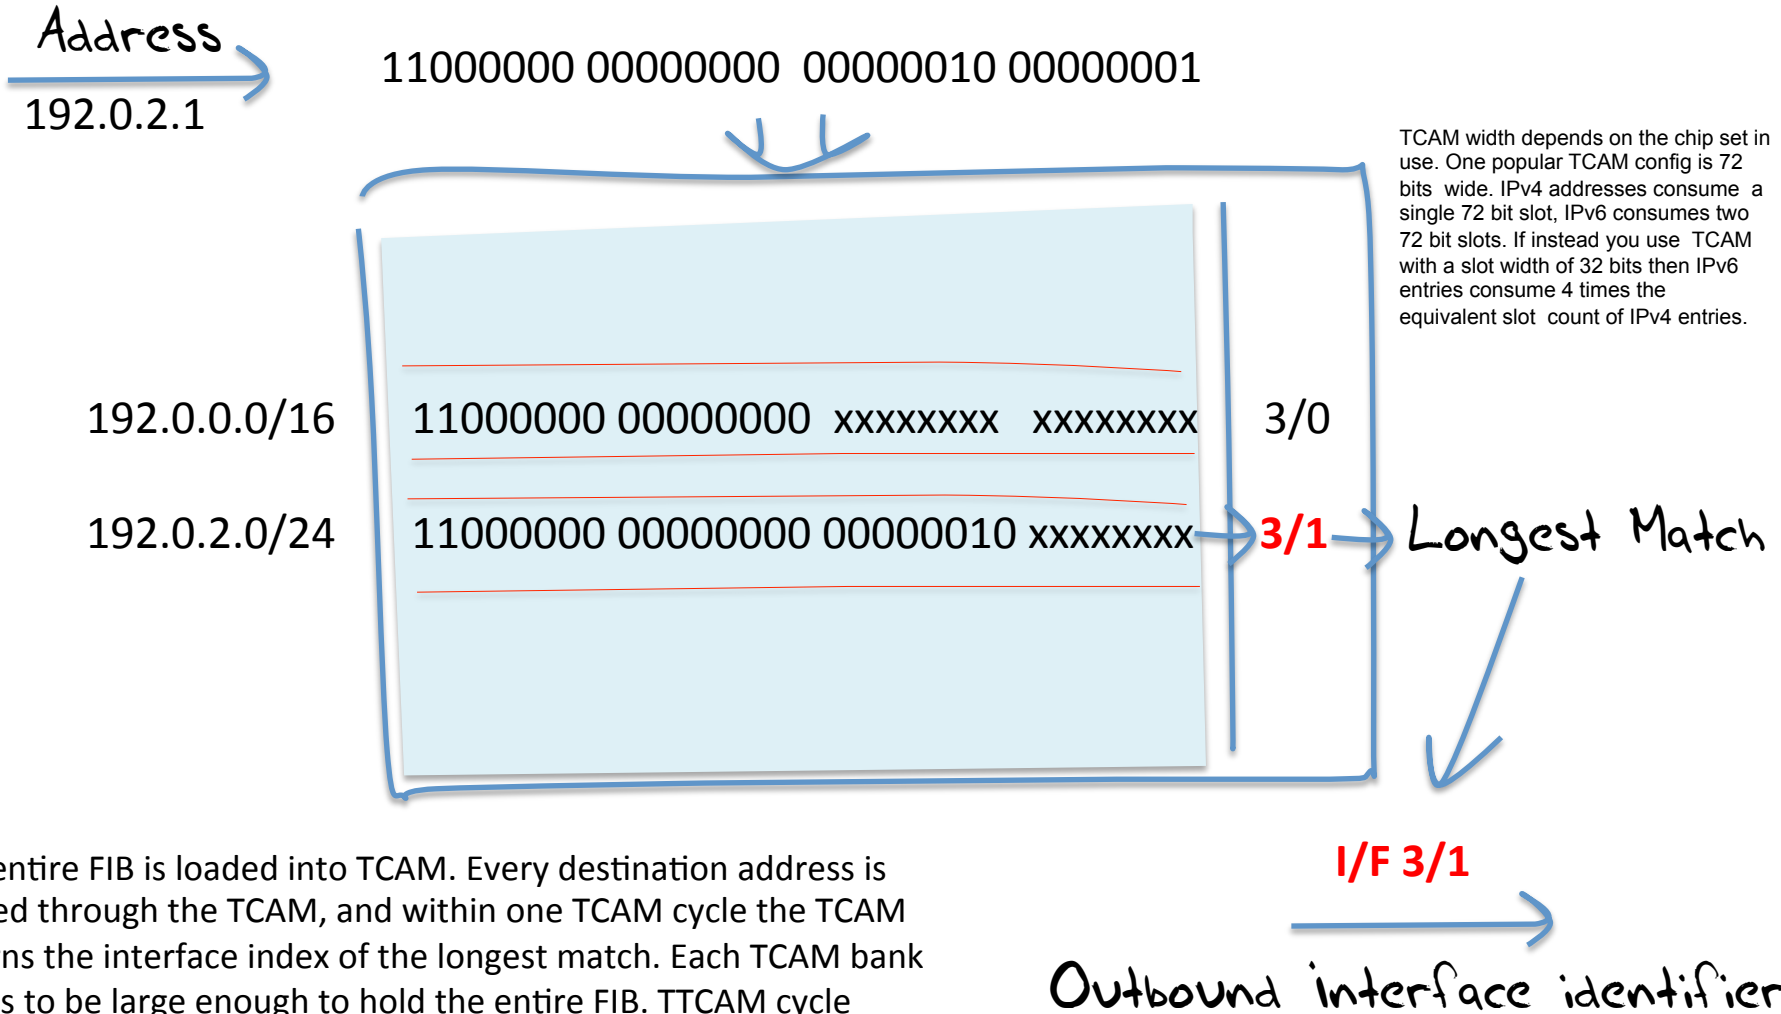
Address

192.0.2.1

11000000 00000000 00000010 00000001

TCAM width depends on the chip set in use. One popular TCAM config is 72 bits wide. IPv4 addresses consume a single 72 bit slot, IPv6 consumes two 72 bit slots. If instead you use TCAM with a slot width of 32 bits then IPv6 entries consume 4 times the equivalent slot count of IPv4 entries.

192.0.0.0/16 11000000 00000000 xxxxxxxx xxxxxxxx 3/0

192.0.2.0/24 11000000 00000000 00000010 xxxxxxxx 3/1 Longest Match

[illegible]entire FIB is loaded into TCAM. Every destination address is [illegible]ed through the TCAM, and within one TCAM cycle the TCAM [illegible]ns the interface index of the longest match. Each TCAM bank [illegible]s to be large enough to hold the entire FIB. TTCAM cycle

I/F 3/1

Outbound interface identifier